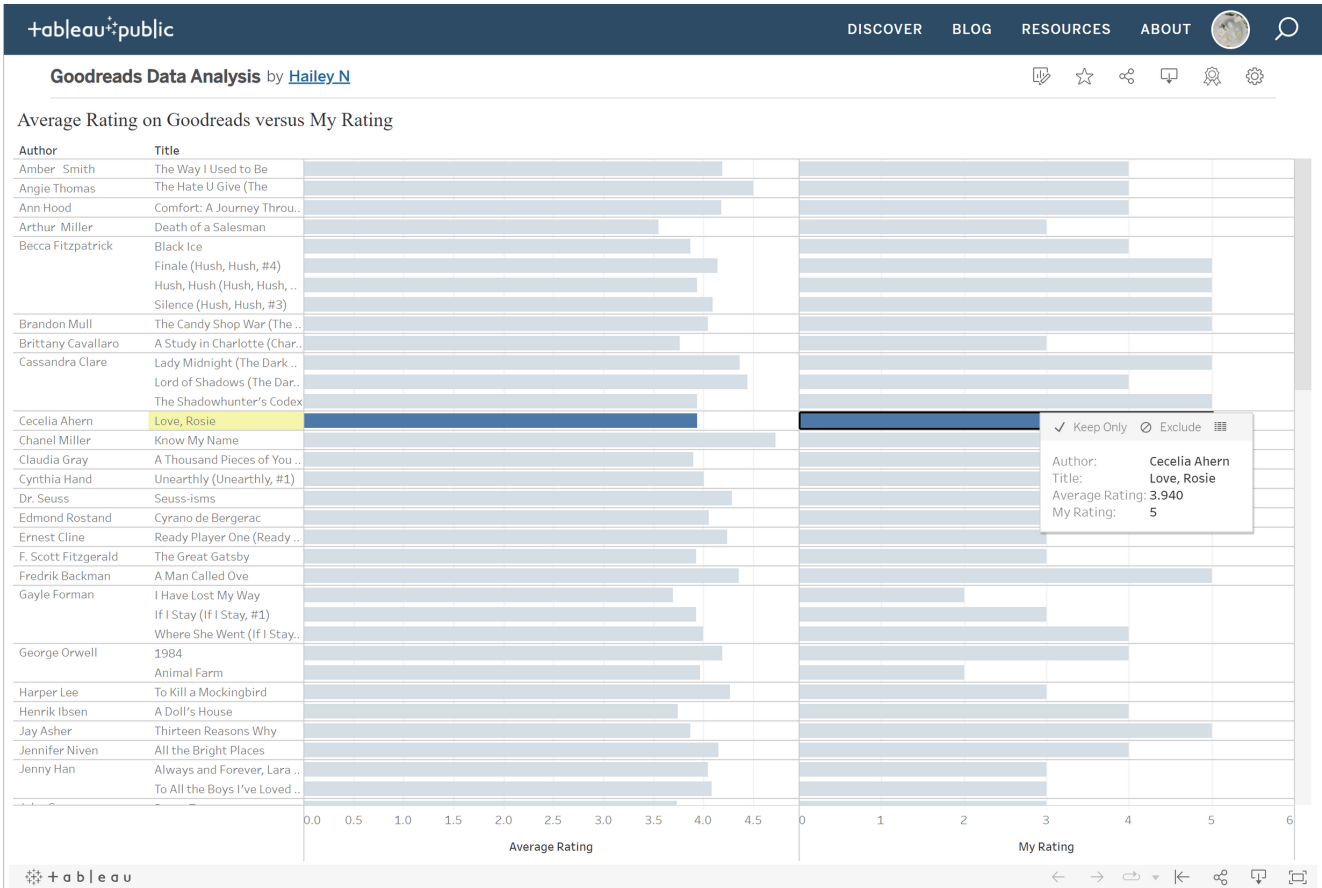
+ableau public

DISCOVER BLOG RESOURCES ABOUT

Goodreads Data Analysis by Hailey N

Average Rating on Goodreads versus My Rating

| Author | Title |
|---|---|
| Amber Smith | The Way I Used to Be |
| Angie Thomas | The Hate U Give (The |
| Ann Hood | Comfort: A Journey Throu.. |
| Arthur Miller | Death of a Salesman |
| Becca Fitzpatrick | Black Ice |
| | Finale (Hush, Hush, #4) |
| | Hush, Hush (Hush, Hush, .. |
| | Silence (Hush, Hush, #3) |
| Brandon Mull | The Candy Shop War (The .. |
| Brittany Cavallaro | A Study in Charlotte (Char.. |
| Cassandra Clare | Lady Midnight (The Dark .. |
| | Lord of Shadows (The Dar.. |
| | The Shadowhunter's Codex |
| Cecelia Ahern | Love, Rosie |
| Chanel Miller | Know My Name |
| Claudia Gray | A Thousand Pieces of You .. |
| Cynthia Hand | Unearthly (Unearthly, #1) |
| Dr. Seuss | Seuss-isms |
| Edmond Rostand | Cyrano de Bergerac |
| Ernest Cline | Ready Player One (Ready .. |
| F. Scott Fitzgerald | The Great Gatsby |
| Fredrik Backman | A Man Called Ove |
| Gayle Forman | I Have Lost My Way |
| | If I Stay (If I Stay, #1) |
| | Where She Went (If I Stay.. |
| George Orwell | 1984 |
| | Animal Farm |
| Harper Lee | To Kill a Mockingbird |
| Henrik Ibsen | A Doll's House |
| Jay Asher | Thirteen Reasons Why |
| Jennifer Niven | All the Bright Places |
| Jenny Han | Always and Forever, Lara .. |
| | To All the Boys I've Loved .. |

✓ Keep Only ⊘ Exclude

Author: Cecelia Ahern
Title: Love, Rosie
Average Rating: 3.940
My Rating: 5

0.0 0.5 1.0 1.5 2.0 2.5 3.0 3.5 4.0 4.5
Average Rating

0 1 2 3 4 5 6
My Rating

+ a b l e a u